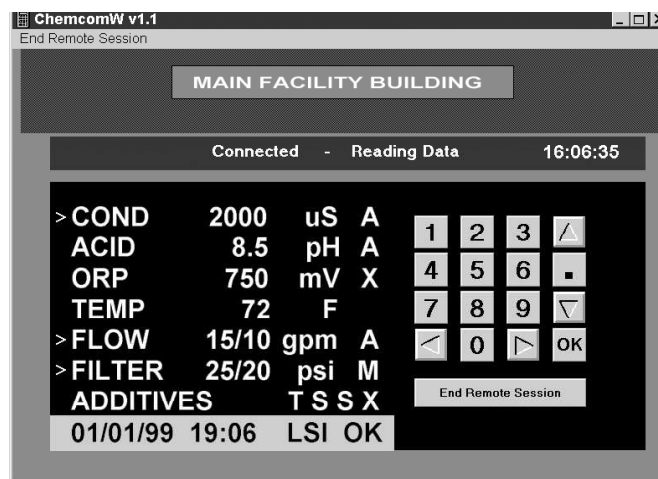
ChemcomW v1.1

End Remote Session

MAIN FACILITY BUILDING

Connected - Reading Data 16:06:35

| | | | |
|---|---|---|---|
| > COND | 2000 | uS | A |
| ACID | 8.5 | pH | A |
| ORP | 750 | mV | X |
| TEMP | 72 | F | |
| > FLOW | 15/10 | gpm | A |
| > FILTER | 25/20 | psi | M |
| ADDITIVES | | T S S | X |
| 01/01/99 | 19:06 | LSI | OK |

1 2 3
4 5 6 .
7 8 9
0 OK

End Remote Session